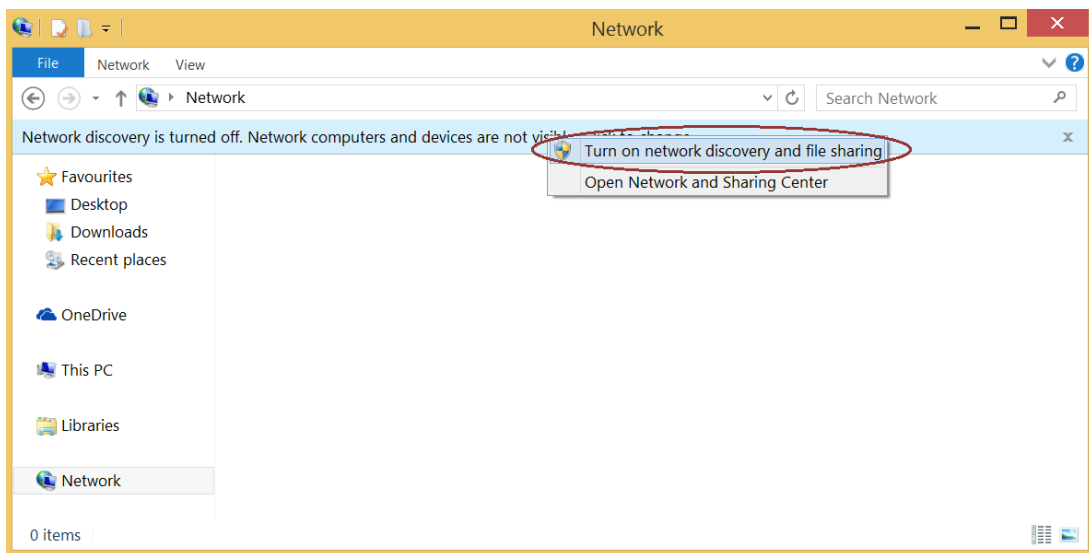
Network

File Network View

Network

Search Network

Network discovery is turned off. Network computers and devices are not visibl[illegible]

Turn on network discovery and file sharing
Open Network and Sharing Center

Favourites
Desktop
Downloads
Recent places

OneDrive

This PC

Libraries

Network

0 items